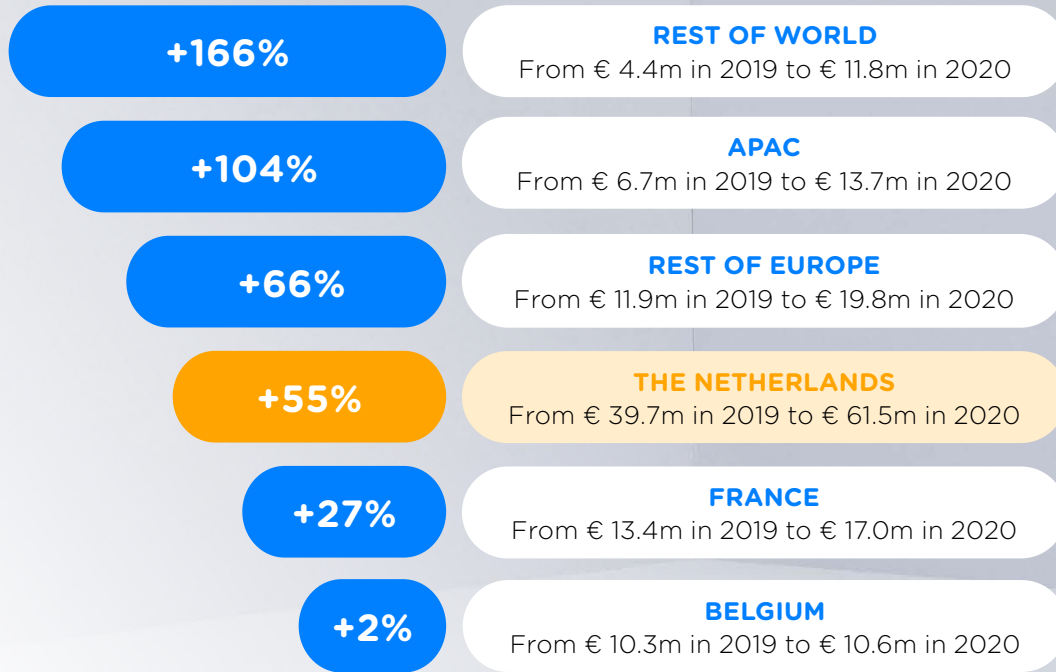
+166%

REST OF WORLD
From € 4.4m in 2019 to € 11.8m in 2020

+104%

APAC
From € 6.7m in 2019 to € 13.7m in 2020

+66%

REST OF EUROPE
From € 11.9m in 2019 to € 19.8m in 2020

+55%

THE NETHERLANDS
From € 39.7m in 2019 to € 61.5m in 2020

+27%

FRANCE
From € 13.4m in 2019 to € 17.0m in 2020

+2%

BELGIUM
From € 10.3m in 2019 to € 10.6m in 2020